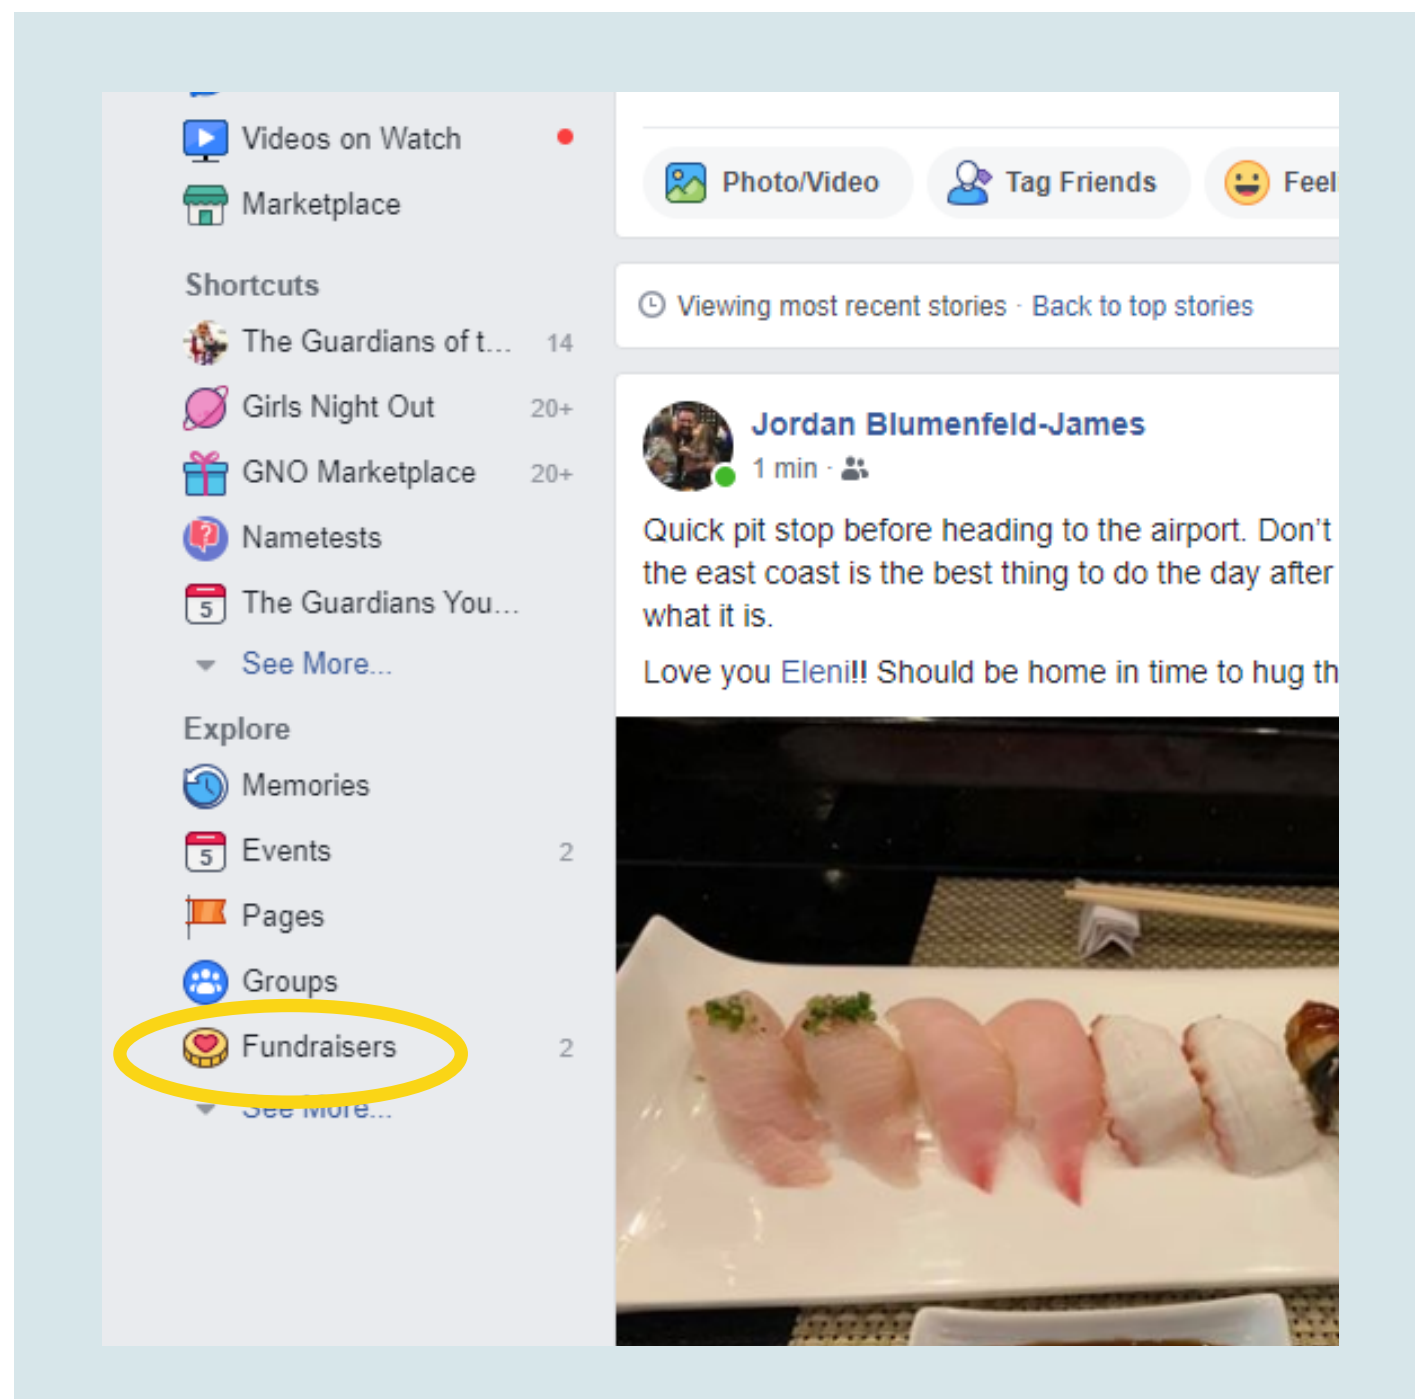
Videos on Watch

Marketplace

Shortcuts

The Guardians of t... 14

Girls Night Out 20+

GNO Marketplace 20+

Nametests

The Guardians You...

See More...

Explore

Memories

Events 2

Pages

Groups

Fundraisers 2

See More...

Photo/Video

Tag Friends

Feel

Viewing most recent stories · Back to top stories

Jordan Blumenfeld-James

1 min ·

Quick pit stop before heading to the airport. Don't the east coast is the best thing to do the day after what it is.

Love you Eleni!! Should be home in time to hug th